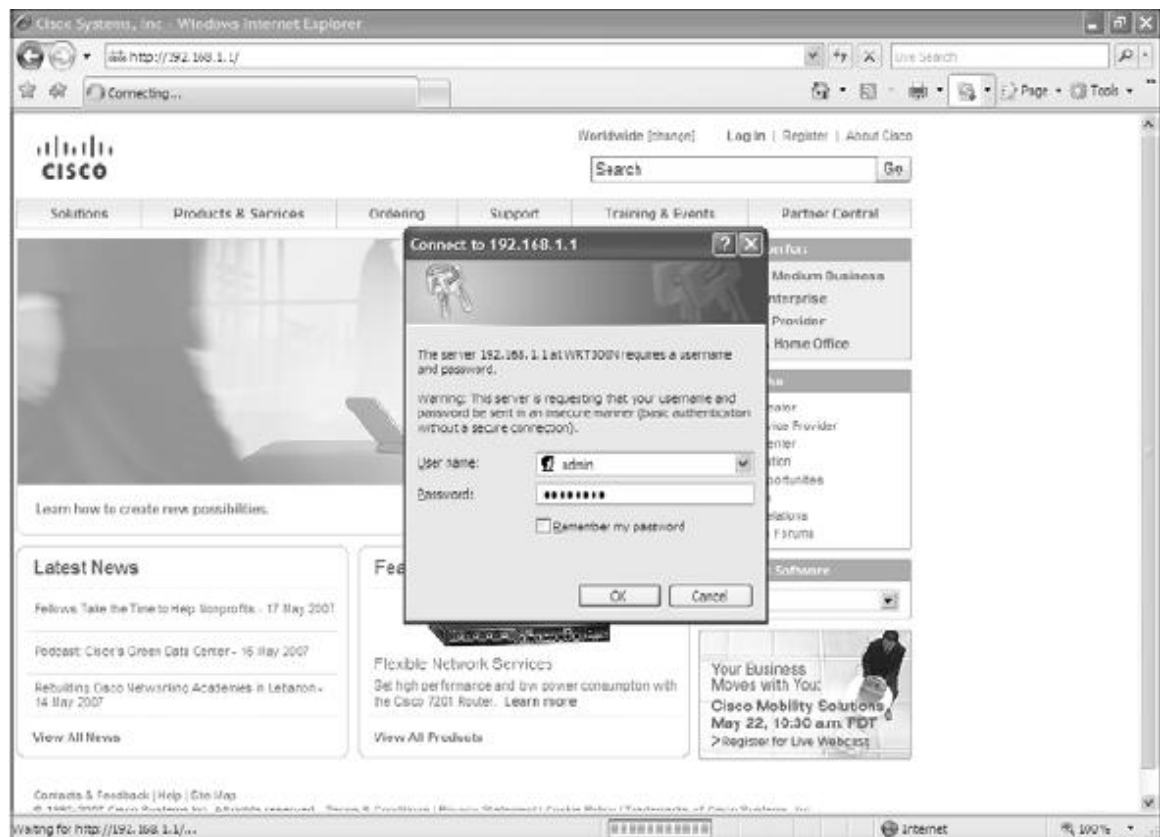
Cisco Systems, Inc - Windows Internet Explorer

http://192.168.1.1/

Live Search

Connecting...

Page • Tools •

cisco

Worldwide [change] Log in | Register | About Cisco

Search Go

Solutions Products & Services Ordering Support Training & Events Partner Central

Connect to 192.168.1.1

The server 192.168.1.1 at WRT300N requires a username and password.

Warning: This server is requesting that your username and password be sent in an insecure manner (basic authentication without a secure connection).

User name: admin

Password: ••••••••

Remember my password

OK Cancel

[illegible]n for:
Medium Business
nterprise
Provider
Home Office

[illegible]ks
ealer
rice Provider
ener
tion
portunities
elations
Forums

Software

Learn how to create new possibilities.

Latest News

Fellows Take the Time to Help Nonprofits - 17 May 2007

Podcast: Cisco's Green Data Center - 16 May 2007

Rebuilding Cisco Networking Academies in Lebanon - 14 May 2007

View All News

Fea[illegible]

Flexible Network Services

Get high performance and low power consumption with the Cisco 7201 Router. Learn more

View All Products

Your Business Moves with You:
Cisco Mobility Solutions
May 22, 10:30 am PDT
> Register for Live Webcast

Contacts & Feedback | Help | Site Map
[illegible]

Waiting for http://192.168.1.1/...

Internet

100%